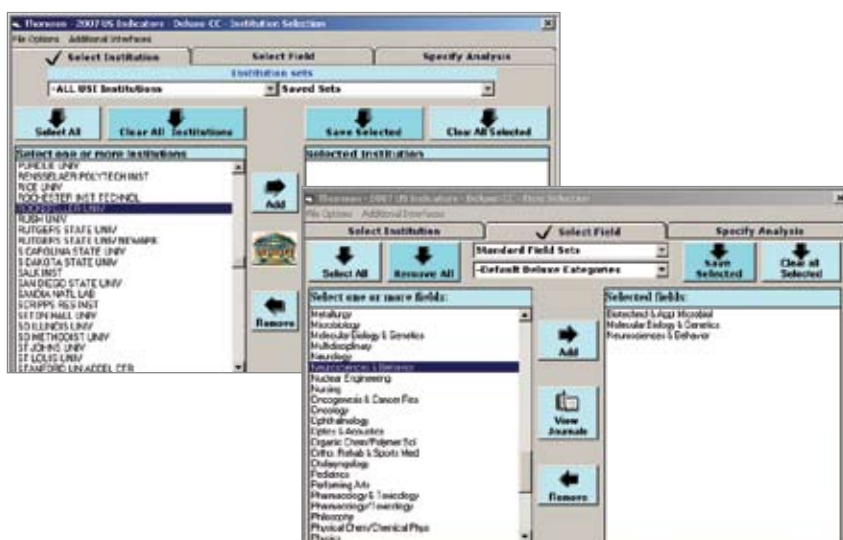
Thomson - 2007 US Indicators - Deluxe CC - Institution Selection
File Options Additional Interfaces
Select Institution
Select Field
Specify Analysis
Institution sets
-ALL USI Institutions
Saved Sets
Select All
Clear All Institutions
Save Selected
Clear All Selected
Select one or more institutions
Selected institutions
PURDUE UNIV
RENSSELAER POLYTECH INST
RICE UNIV
ROCHESTER INST TECHNOL
ROCKEFELLER UNIV
RUSH UNIV
RUTGERS STATE UNIV
RUTGERS STATE UNIV NEWARK
S CAROLINA STATE UNIV
S DAKOTA STATE UNIV
SALK INST
SAN DIEGO STATE UNIV
SANDIA NATL LAB
SCRIPPS RES INST
SETON HALL UNIV
SO ILLINOIS UNIV
SO METHODIST UNIV
ST JOHNS UNIV
ST LOUIS UNIV
STANFORD LIN ACCEL CTR
Add
Remove

Thomson - 2007 US Indicators - Deluxe CC - Field Selection
File Options Additional Interfaces
Select Institution
Select Field
Specify Analysis
Select All
Remove All
Standard Field Sets
-Default Deluxe Categories
Save Selected
Clear all Selected
Select one or more fields:
Selected fields:
Metallurgy
Microbiology
Molecular Biology & Genetics
Multidisciplinary
Neurology
Neurosciences & Behavior
Nuclear Engineering
Nursing
Oncogenesis & Cancer Res
Oncology
Ophthalmology
Optics & Acoustics
Organic Chem/Polymer Sci
Orthop, Rehab & Sports Med
Otolaryngology
Pediatrics
Performing Arts
Pharmacology & Toxicology
Pharmacology/Toxicology
Philosophy
Physical Chem/Chemical Phys
Physics
Biotechnol & Appl Microbiol
Molecular Biology & Genetics
Neurosciences & Behavior
Add
View Journals
Remove